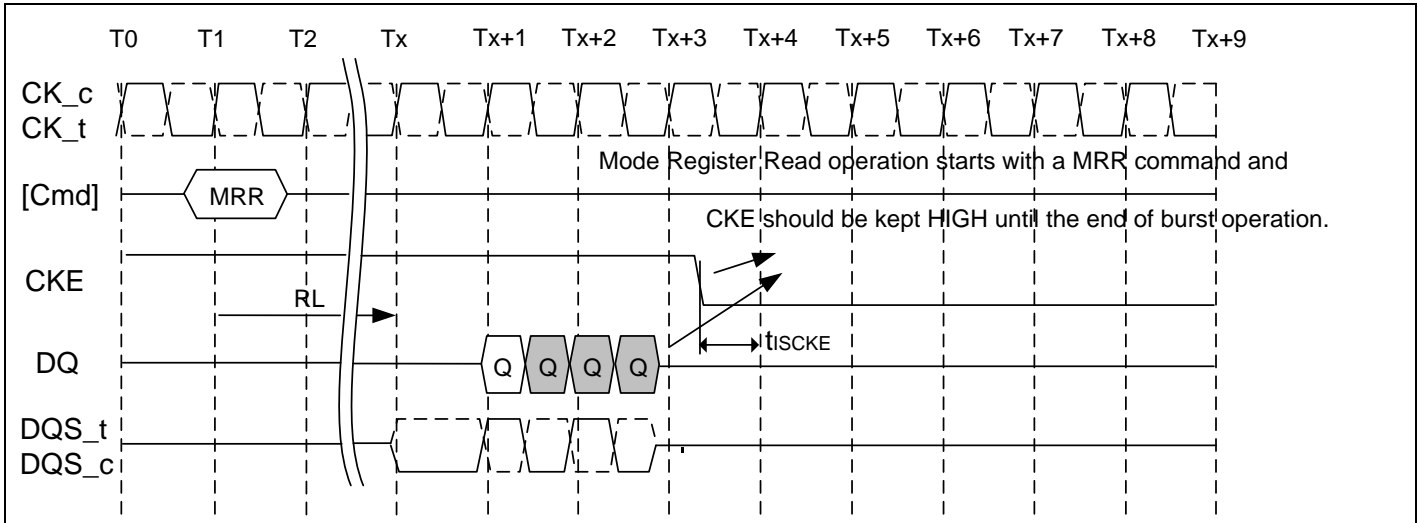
T0 T1 T2 Tx Tx+1 Tx+2 Tx+3 Tx+4 Tx+5 Tx+6 Tx+7 Tx+8 Tx+9

CK_c
CK_t

Mode Register Read operation starts with a MRR command and

[Cmd]

MRR

CKE should be kept HIGH until the end of burst operation.

CKE

RL

$t_{ISCKE}$

DQ

Q Q Q Q

DQS_t
DQS_c